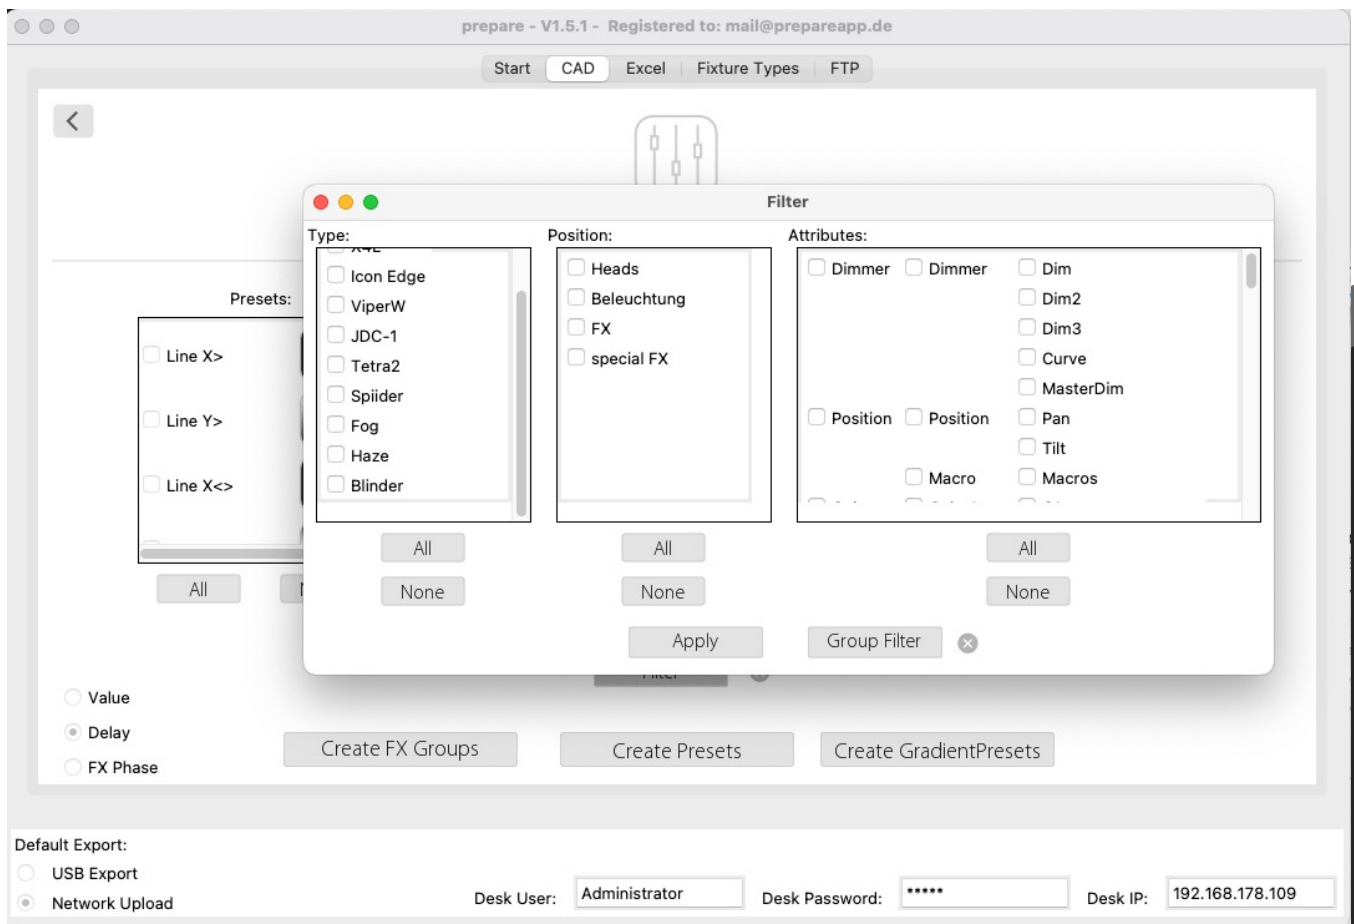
prepare - V1.5.1 - Registered to: mail@prepareapp.de

Start CAD Excel Fixture Types FTP

Presets:

Line X>

Line Y>

Line X<>

All

Filter

Type:

Icon Edge
ViperW
JDC-1
Tetra2
Spiider
Fog
Haze
Blinder

All
None

Position:

Heads
Beleuchtung
FX
special FX

All
None

Attributes:

Dimmer Dimmer Dim
Dim2
Dim3
Curve
MasterDim
Position Position Pan
Tilt
Macro Macros

All
None

Apply Group Filter

Value
Delay
FX Phase

Create FX Groups Create Presets Create GradientPresets

Default Export:
USB Export
Network Upload

Desk User: Administrator Desk Password: ***** Desk IP: 192.168.178.109